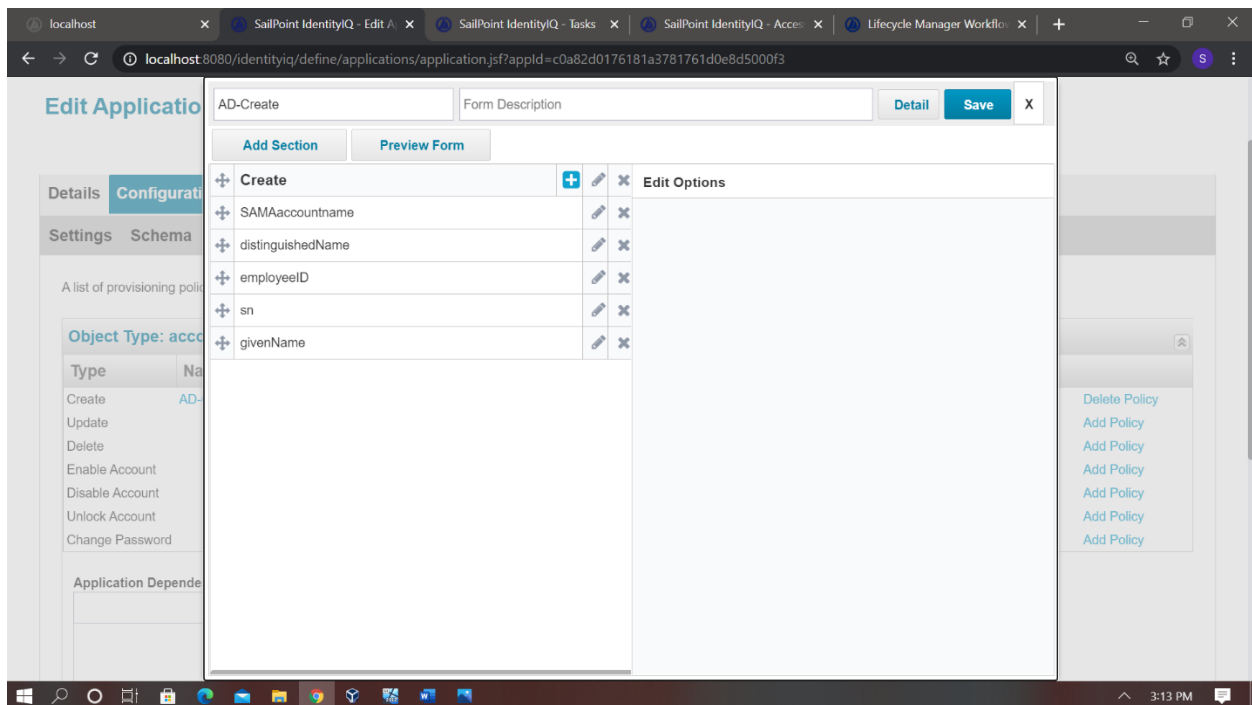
localhost ×
SailPoint IdentityIQ - Edit A ×
SailPoint IdentityIQ - Tasks ×
SailPoint IdentityIQ - Acces ×
Lifecycle Manager Workflo ×
+

localhost:8080/identityiq/define/applications/application.jsf?appId=c0a82d0176181a3781761d0e8d5000f3

Edit Applicatio

Details Configurati

Settings Schema

A list of provisioning polic

Object Type: acco

| Type | Na |
|---|---|
| Create | AD- |
| Update | |
| Delete | |
| Enable Account | |
| Disable Account | |
| Unlock Account | |
| Change Password | |

Delete Policy
Add Policy
Add Policy
Add Policy
Add Policy
Add Policy
Add Policy

Application Depende

AD-Create
Form Description
Detail
Save
X

Add Section
Preview Form

Create
SAMAaccountname
distinguishedName
employeeID
sn
givenName

Edit Options

3:13 PM